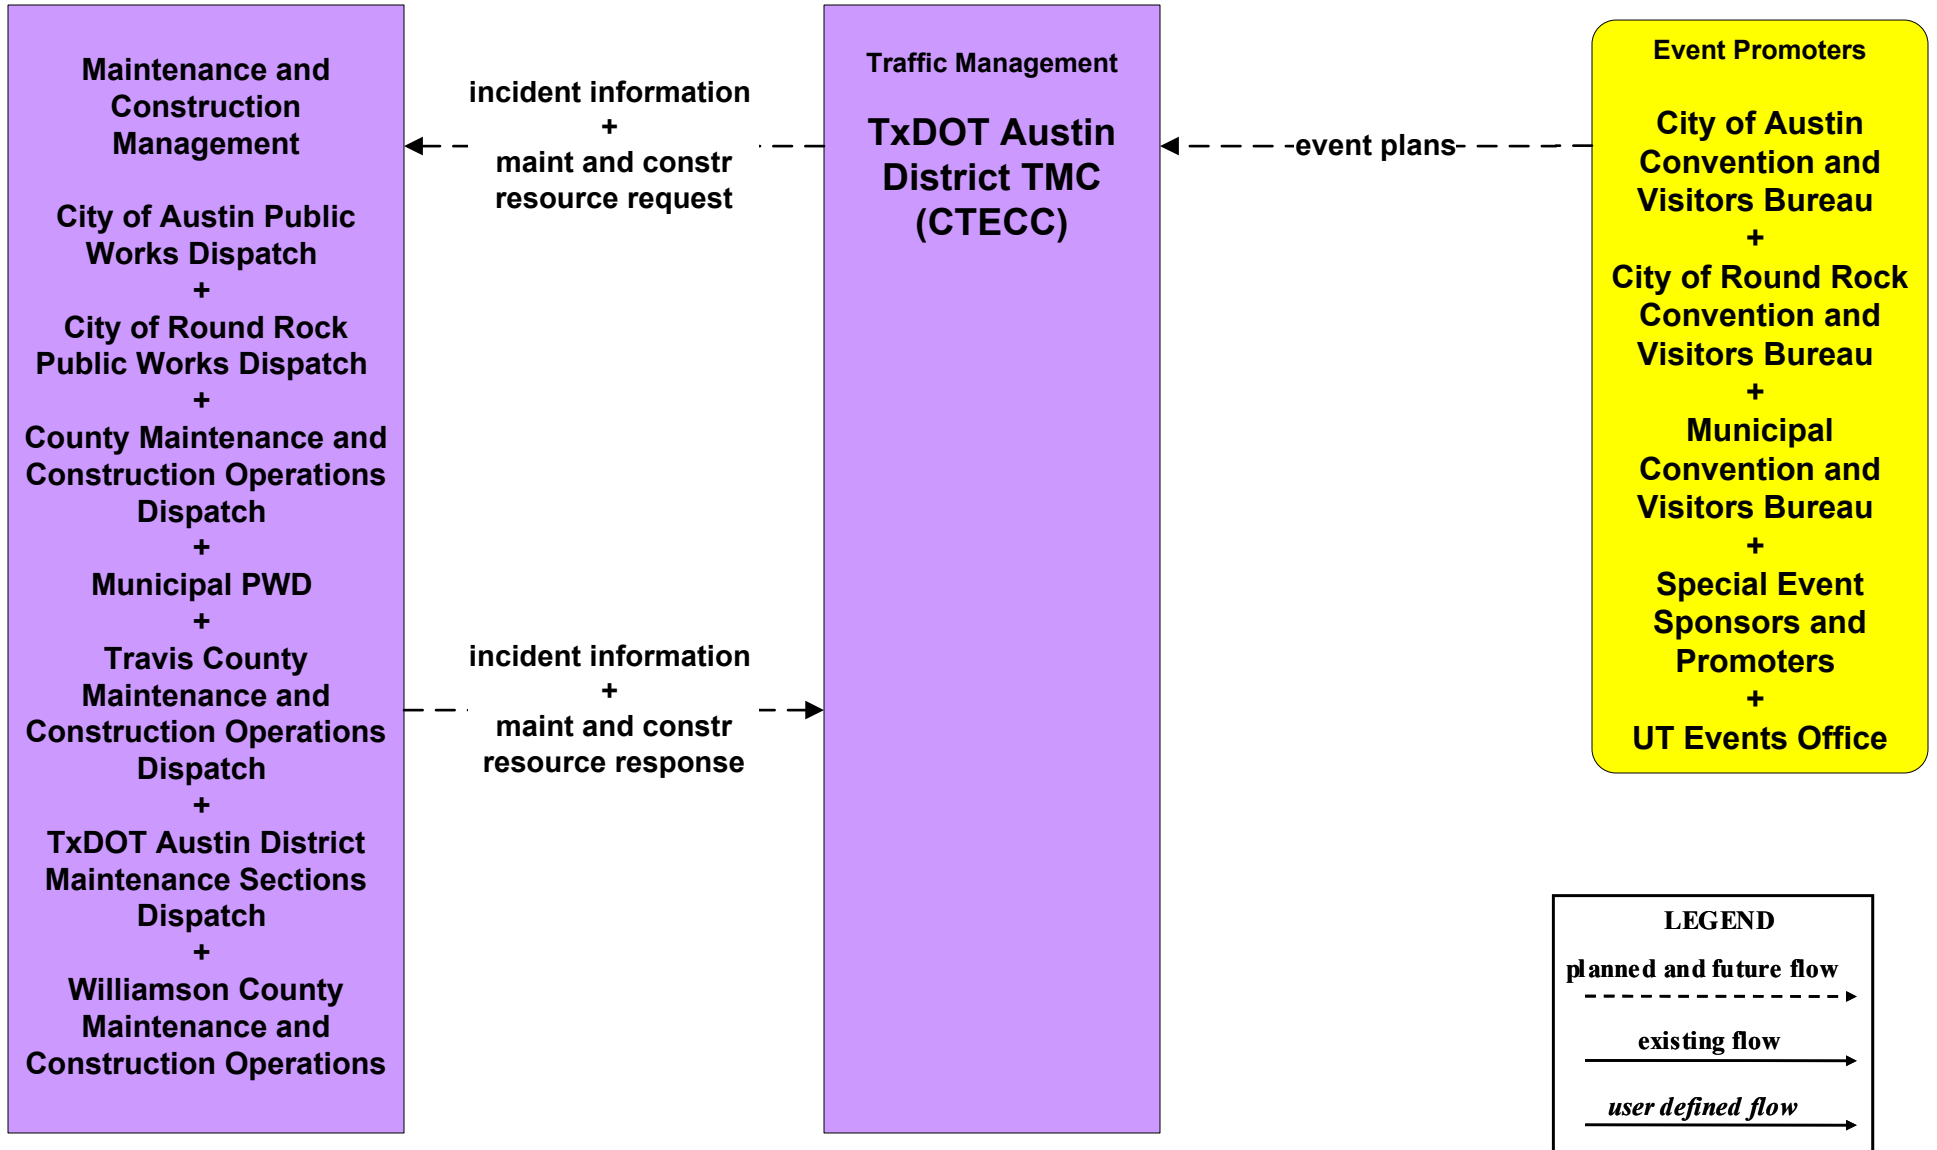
Maintenance and Construction Management

City of Austin Public Works Dispatch
+
City of Round Rock Public Works Dispatch
+
County Maintenance and Construction Operations Dispatch
+
Municipal PWD
+
Travis County Maintenance and Construction Operations Dispatch
+
TxDOT Austin District Maintenance Sections Dispatch
+
Williamson County Maintenance and Construction Operations

incident information
+
maint and constr resource request

incident information
+
maint and constr resource response

Traffic Management

TxDOT Austin District TMC (CTECC)

event plans

Event Promoters

City of Austin Convention and Visitors Bureau
+
City of Round Rock Convention and Visitors Bureau
+
Municipal Convention and Visitors Bureau
+
Special Event Sponsors and Promoters
+
UT Events Office

LEGEND
planned and future flow
existing flow
user defined flow